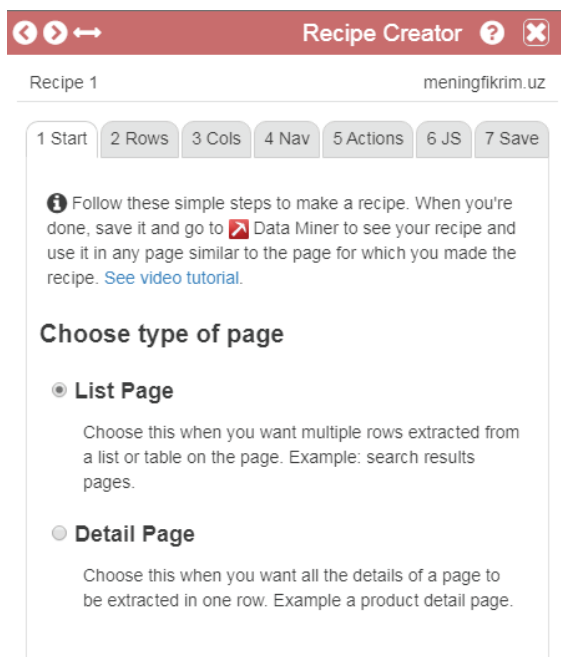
Recipe Creator

Recipe 1 meningfikrim.uz

1 Start | 2 Rows | 3 Cols | 4 Nav | 5 Actions | 6 JS | 7 Save

Follow these simple steps to make a recipe. When you're done, save it and go to Data Miner to see your recipe and use it in any page similar to the page for which you made the recipe. See video tutorial.

Choose type of page

List Page

Choose this when you want multiple rows extracted from a list or table on the page. Example: search results pages.

Detail Page

Choose this when you want all the details of a page to be extracted in one row. Example a product detail page.